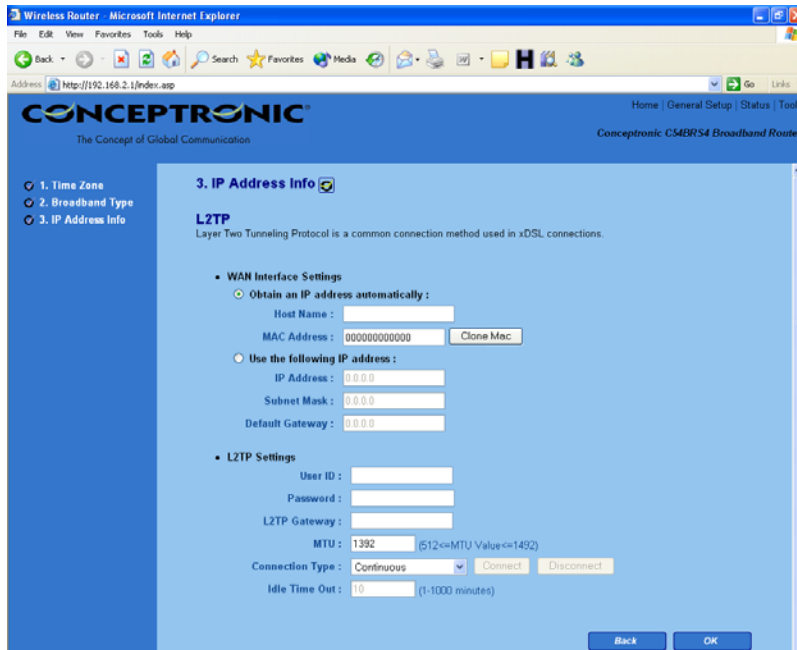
Wireless Router - Microsoft Internet Explorer

File Edit View Favorites Tools Help

Back Search Favorites Media

Address http://192.168.2.1/index.asp Go Links

CONCEPTRONIC
The Concept of Global Communication

Home | General Setup | Status | Tool

Conceptronic C54BRS4 Broadband Route

1. Time Zone
2. Broadband Type
3. IP Address Info

3. IP Address Info

L2TP
Layer Two Tunneling Protocol is a common connection method used in xDSL connections.

• WAN Interface Settings
Obtain an IP address automatically :
Host Name :
MAC Address : 000000000000 Clone Mac
Use the following IP address :
IP Address : 0.0.0.0
Subnet Mask : 0.0.0.0
Default Gateway : 0.0.0.0

• L2TP Settings
User ID :
Password :
L2TP Gateway :
MTU : 1392 (512<=MTU Value<=1492)
Connection Type : Continuous Connect Disconnect
Idle Time Out : 10 (1-1000 minutes)

Back OK